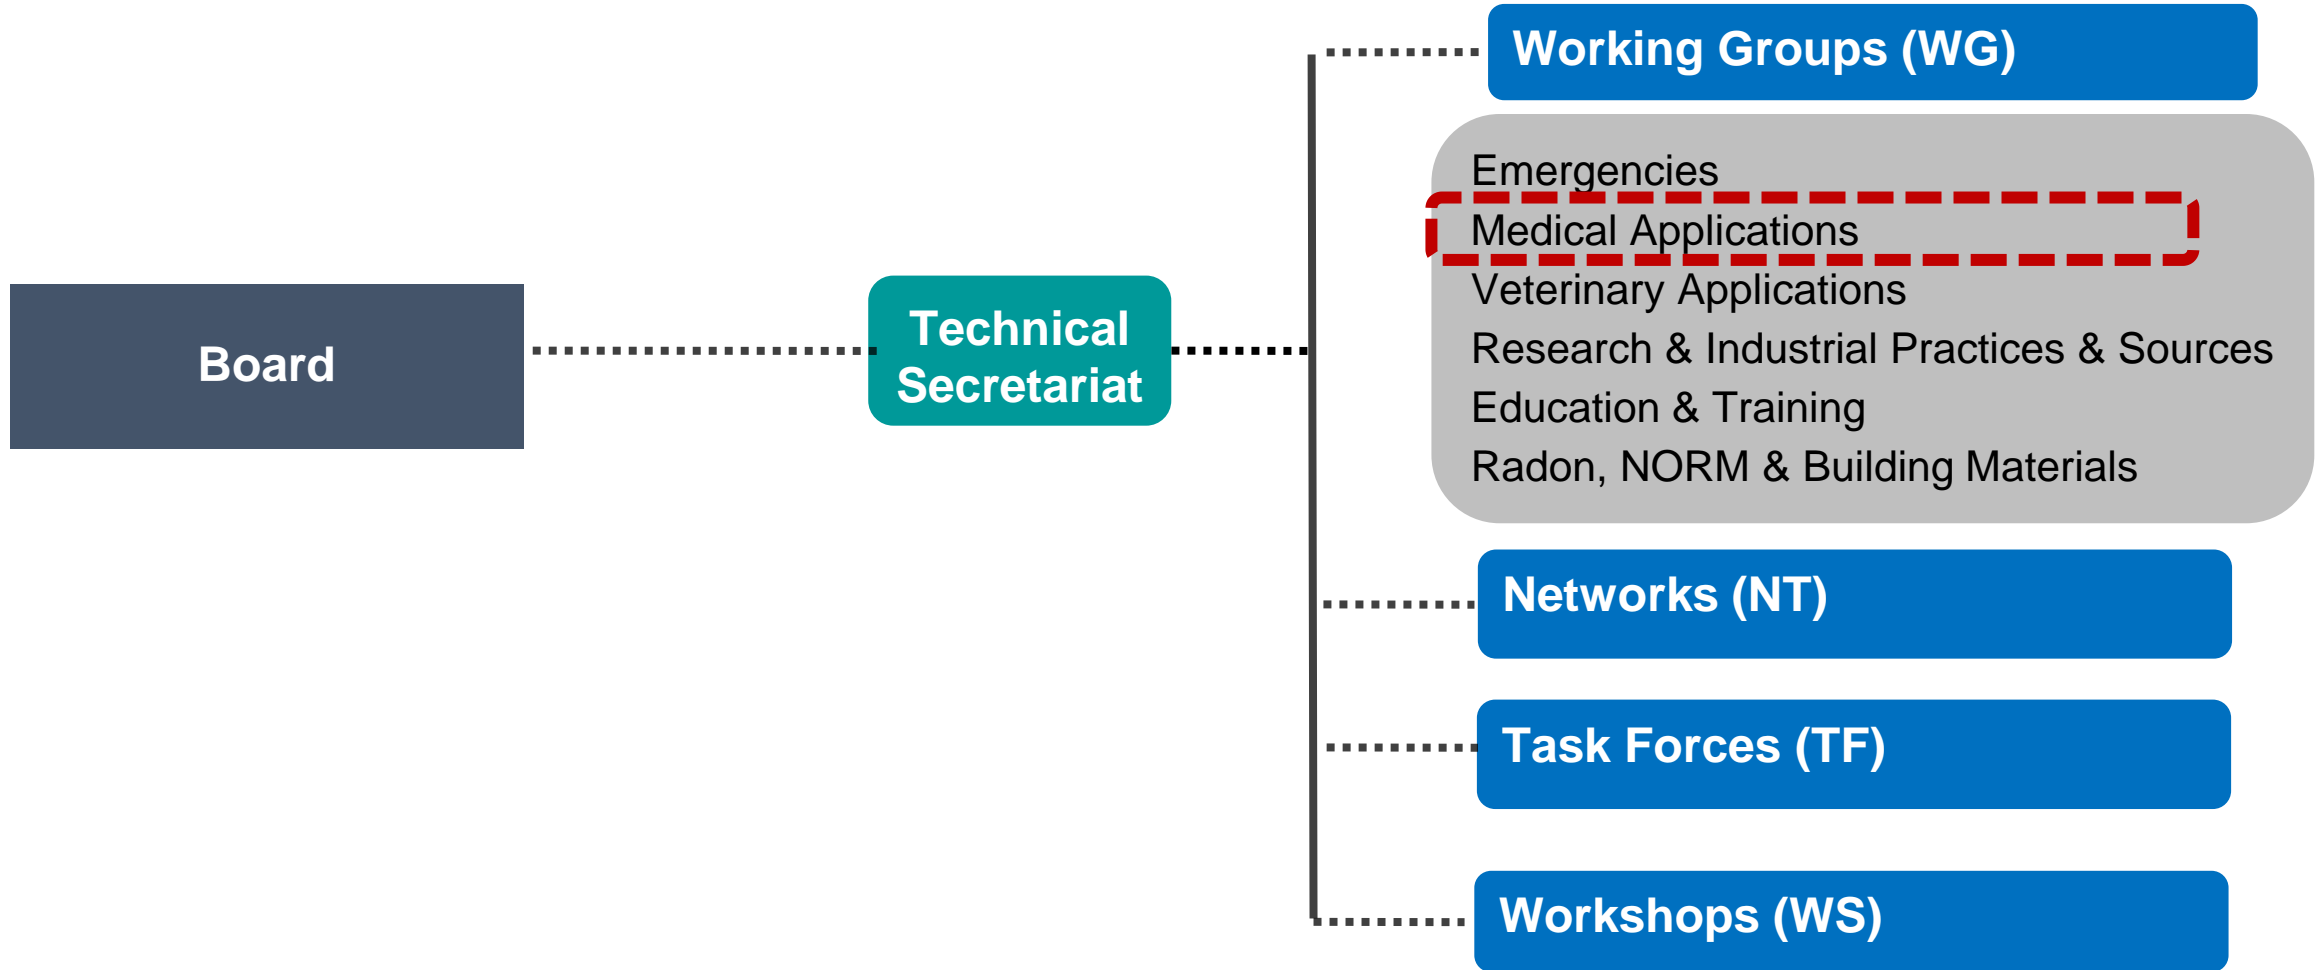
Board

Technical Secretariat

Working Groups (WG)

Emergencies
Medical Applications
Veterinary Applications
Research & Industrial Practices & Sources
Education & Training
Radon, NORM & Building Materials

Networks (NT)

Task Forces (TF)

Workshops (WS)